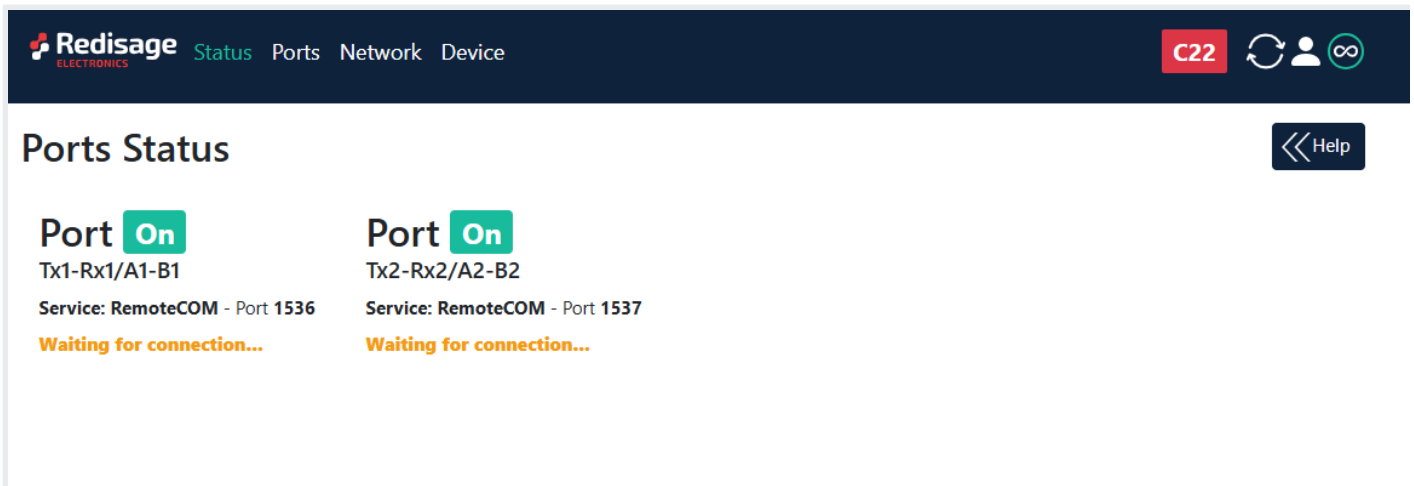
Redisage
ELECTRONICS
Status Ports Network Device
C22

Ports Status
Help

Port On
Tx1-Rx1/A1-B1
Service: RemoteCOM - Port 1536
Waiting for connection...

Port On
Tx2-Rx2/A2-B2
Service: RemoteCOM - Port 1537
Waiting for connection...